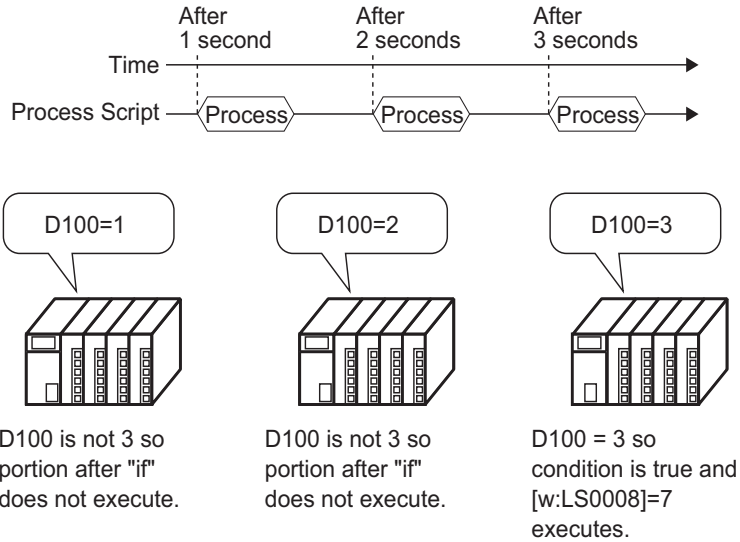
After 1 second

After 2 seconds

After 3 seconds

Time

Process Script

Process

Process

Process

D100=1

D100=2

D100=3

D100 is not 3 so portion after "if" does not execute.

D100 is not 3 so portion after "if" does not execute.

D100 = 3 so condition is true and [w:LS0008]=7 executes.